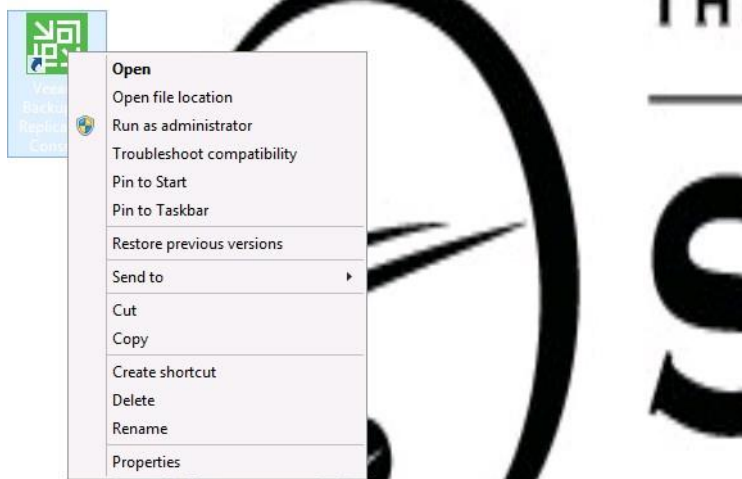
Veeam Backup Replica Conso

Open
Open file location
Run as administrator
Troubleshoot compatibility
Pin to Start
Pin to Taskbar
Restore previous versions
Send to
Cut
Copy
Create shortcut
Delete
Rename
Properties

TH

S